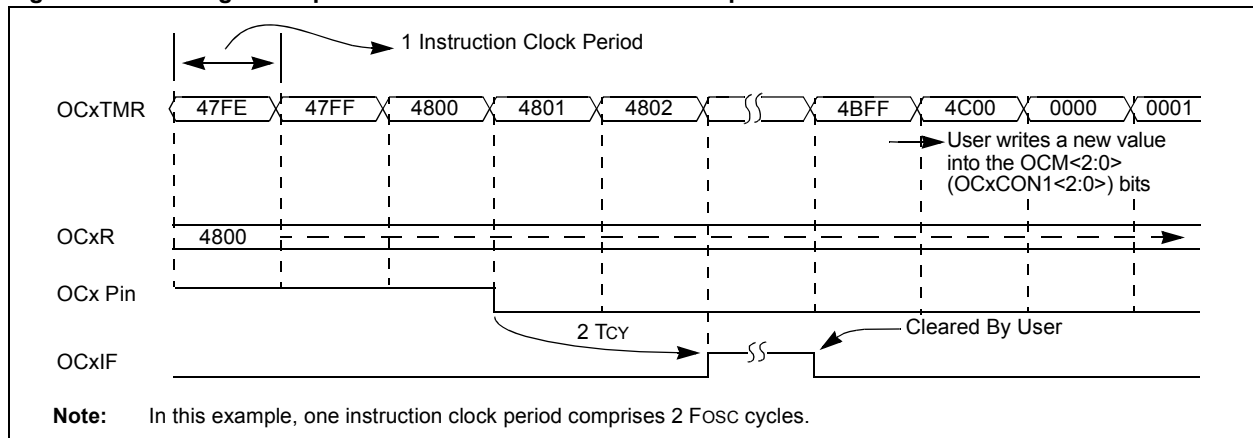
1 Instruction Clock Period

OCxTMR 47FE 47FF 4800 4801 4802 4BFF 4C00 0000 0001

User writes a new value into the OCM<2:0> (OCxCON1<2:0>) bits

OCxR 4800

OCx Pin

2 TCY

Cleared By User

OCxIF

Note: In this example, one instruction clock period comprises 2 FOSC cycles.